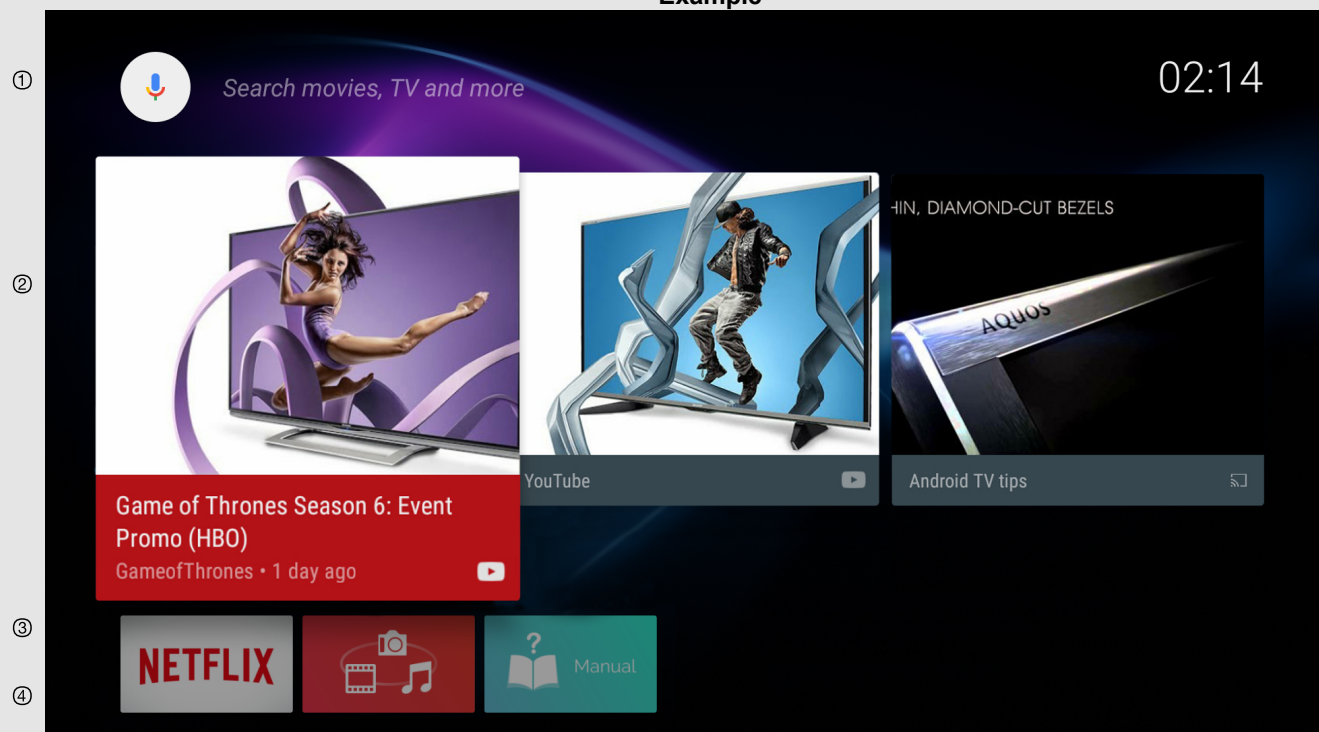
Example

①

Search movies, TV and more

02:14

②

HIN, DIAMOND-CUT BEZELS

AQUOS

Game of Thrones Season 6: Event Promo (HBO)

GameofThrones • 1 day ago

YouTube

Android TV tips

③

NETFLIX

Manual

④